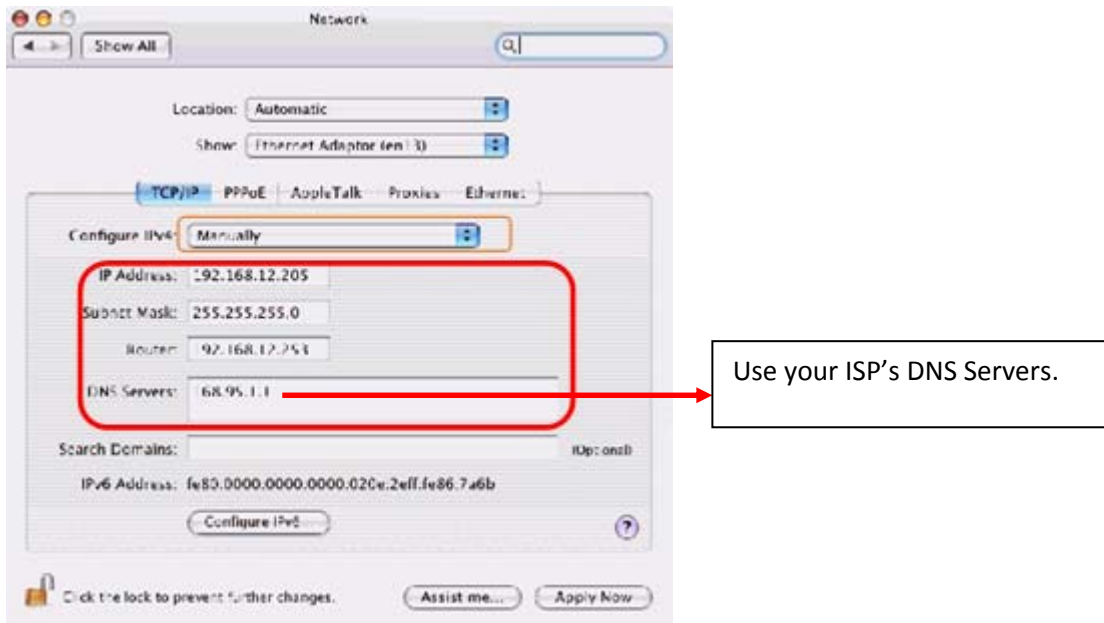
Network

Show All

Location: Automatic

Show: Ethernet Adaptor (en13)

TCP/IP PPPoE AppleTalk Proxies Ethernet

Configure IPv4: Manually

IP Address: 192.168.12.205

Subnet Mask: 255.255.255.0

Router: 192.168.12.253

DNS Servers: 68.95.1.1

Search Domains: (Optional)

IPv6 Address: fe80.0000.0000.0000.020e.2eff.fe86.7a6b

Configure IPv6...

?

Click the lock to prevent further changes.

Assist me...

Apply Now

Use your ISP's DNS Servers.